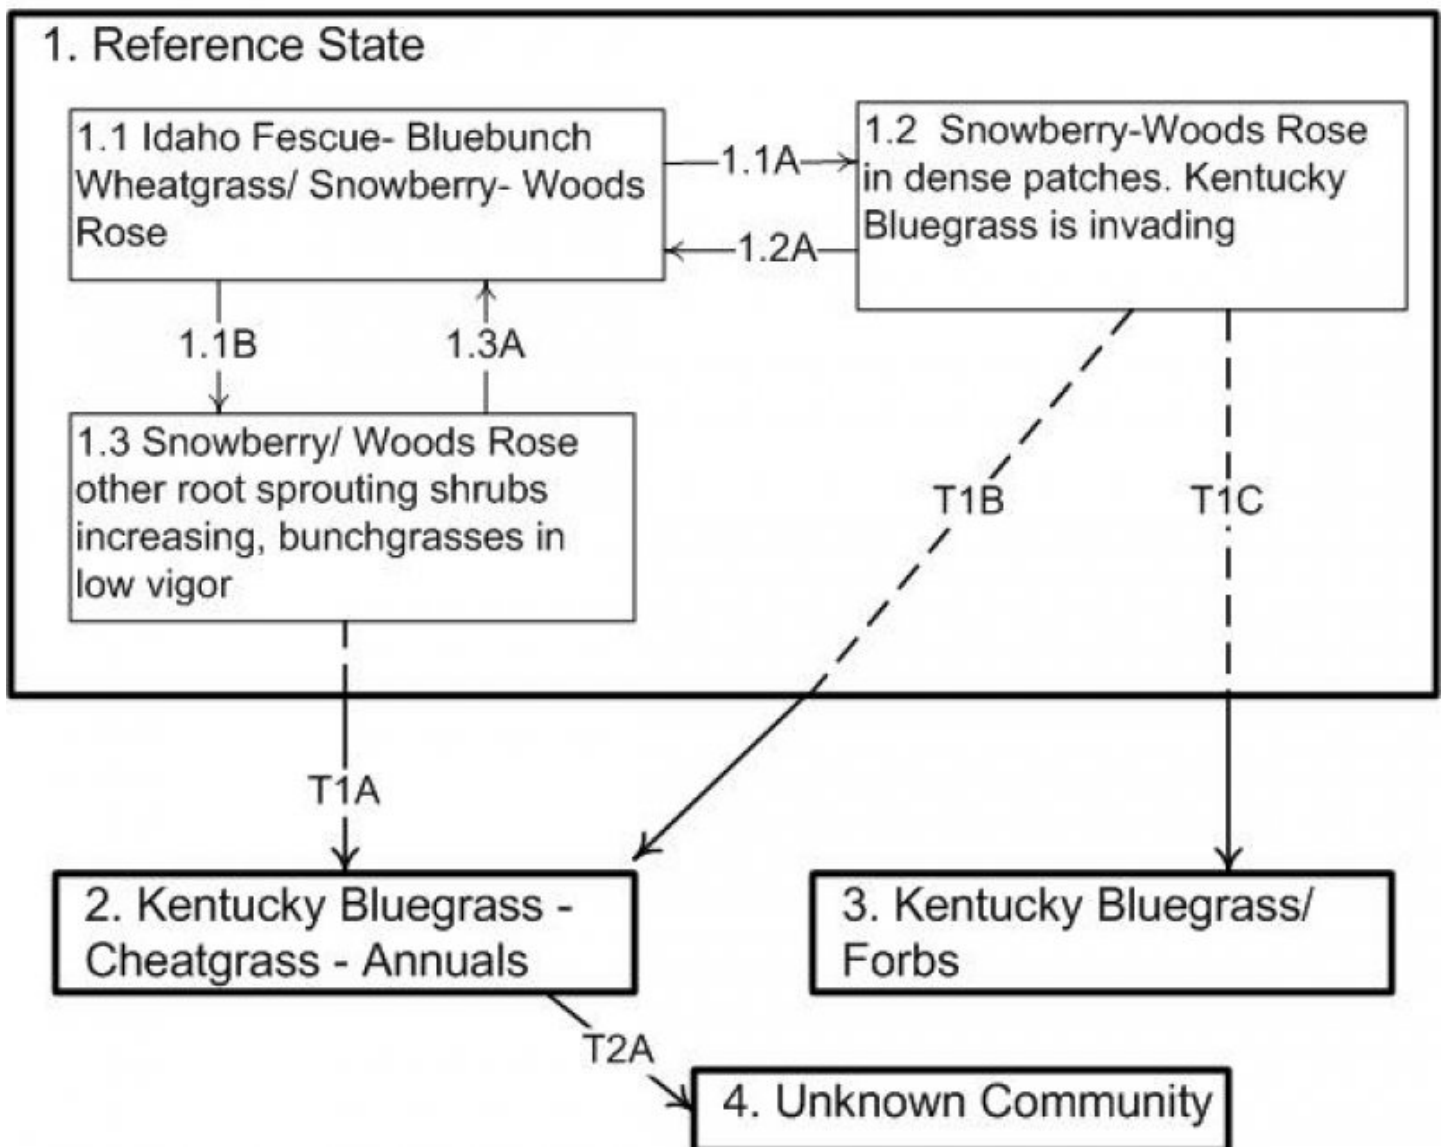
1. Reference State

1.1 Idaho Fescue- Bluebunch Wheatgrass/ Snowberry- Woods Rose

1.1A

1.2A

1.2 Snowberry-Woods Rose in dense patches. Kentucky Bluegrass is invading

1.1B

1.3A

1.3 Snowberry/ Woods Rose other root sprouting shrubs increasing, bunchgrasses in low vigor

T1B

T1C

T1A

2. Kentucky Bluegrass - Cheatgrass - Annuals

3. Kentucky Bluegrass/ Forbs

T2A

4. Unknown Community